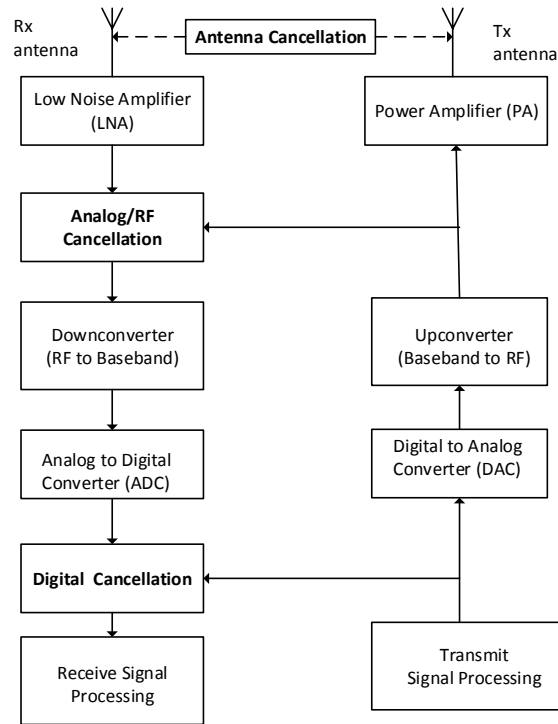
Rx antenna

Antenna Cancellation

Tx antenna

Low Noise Amplifier (LNA)

Power Amplifier (PA)

Analog/RF Cancellation

Downconverter (RF to Baseband)

Upconverter (Baseband to RF)

Analog to Digital Converter (ADC)

Digital to Analog Converter (DAC)

Digital Cancellation

Receive Signal Processing

Transmit Signal Processing